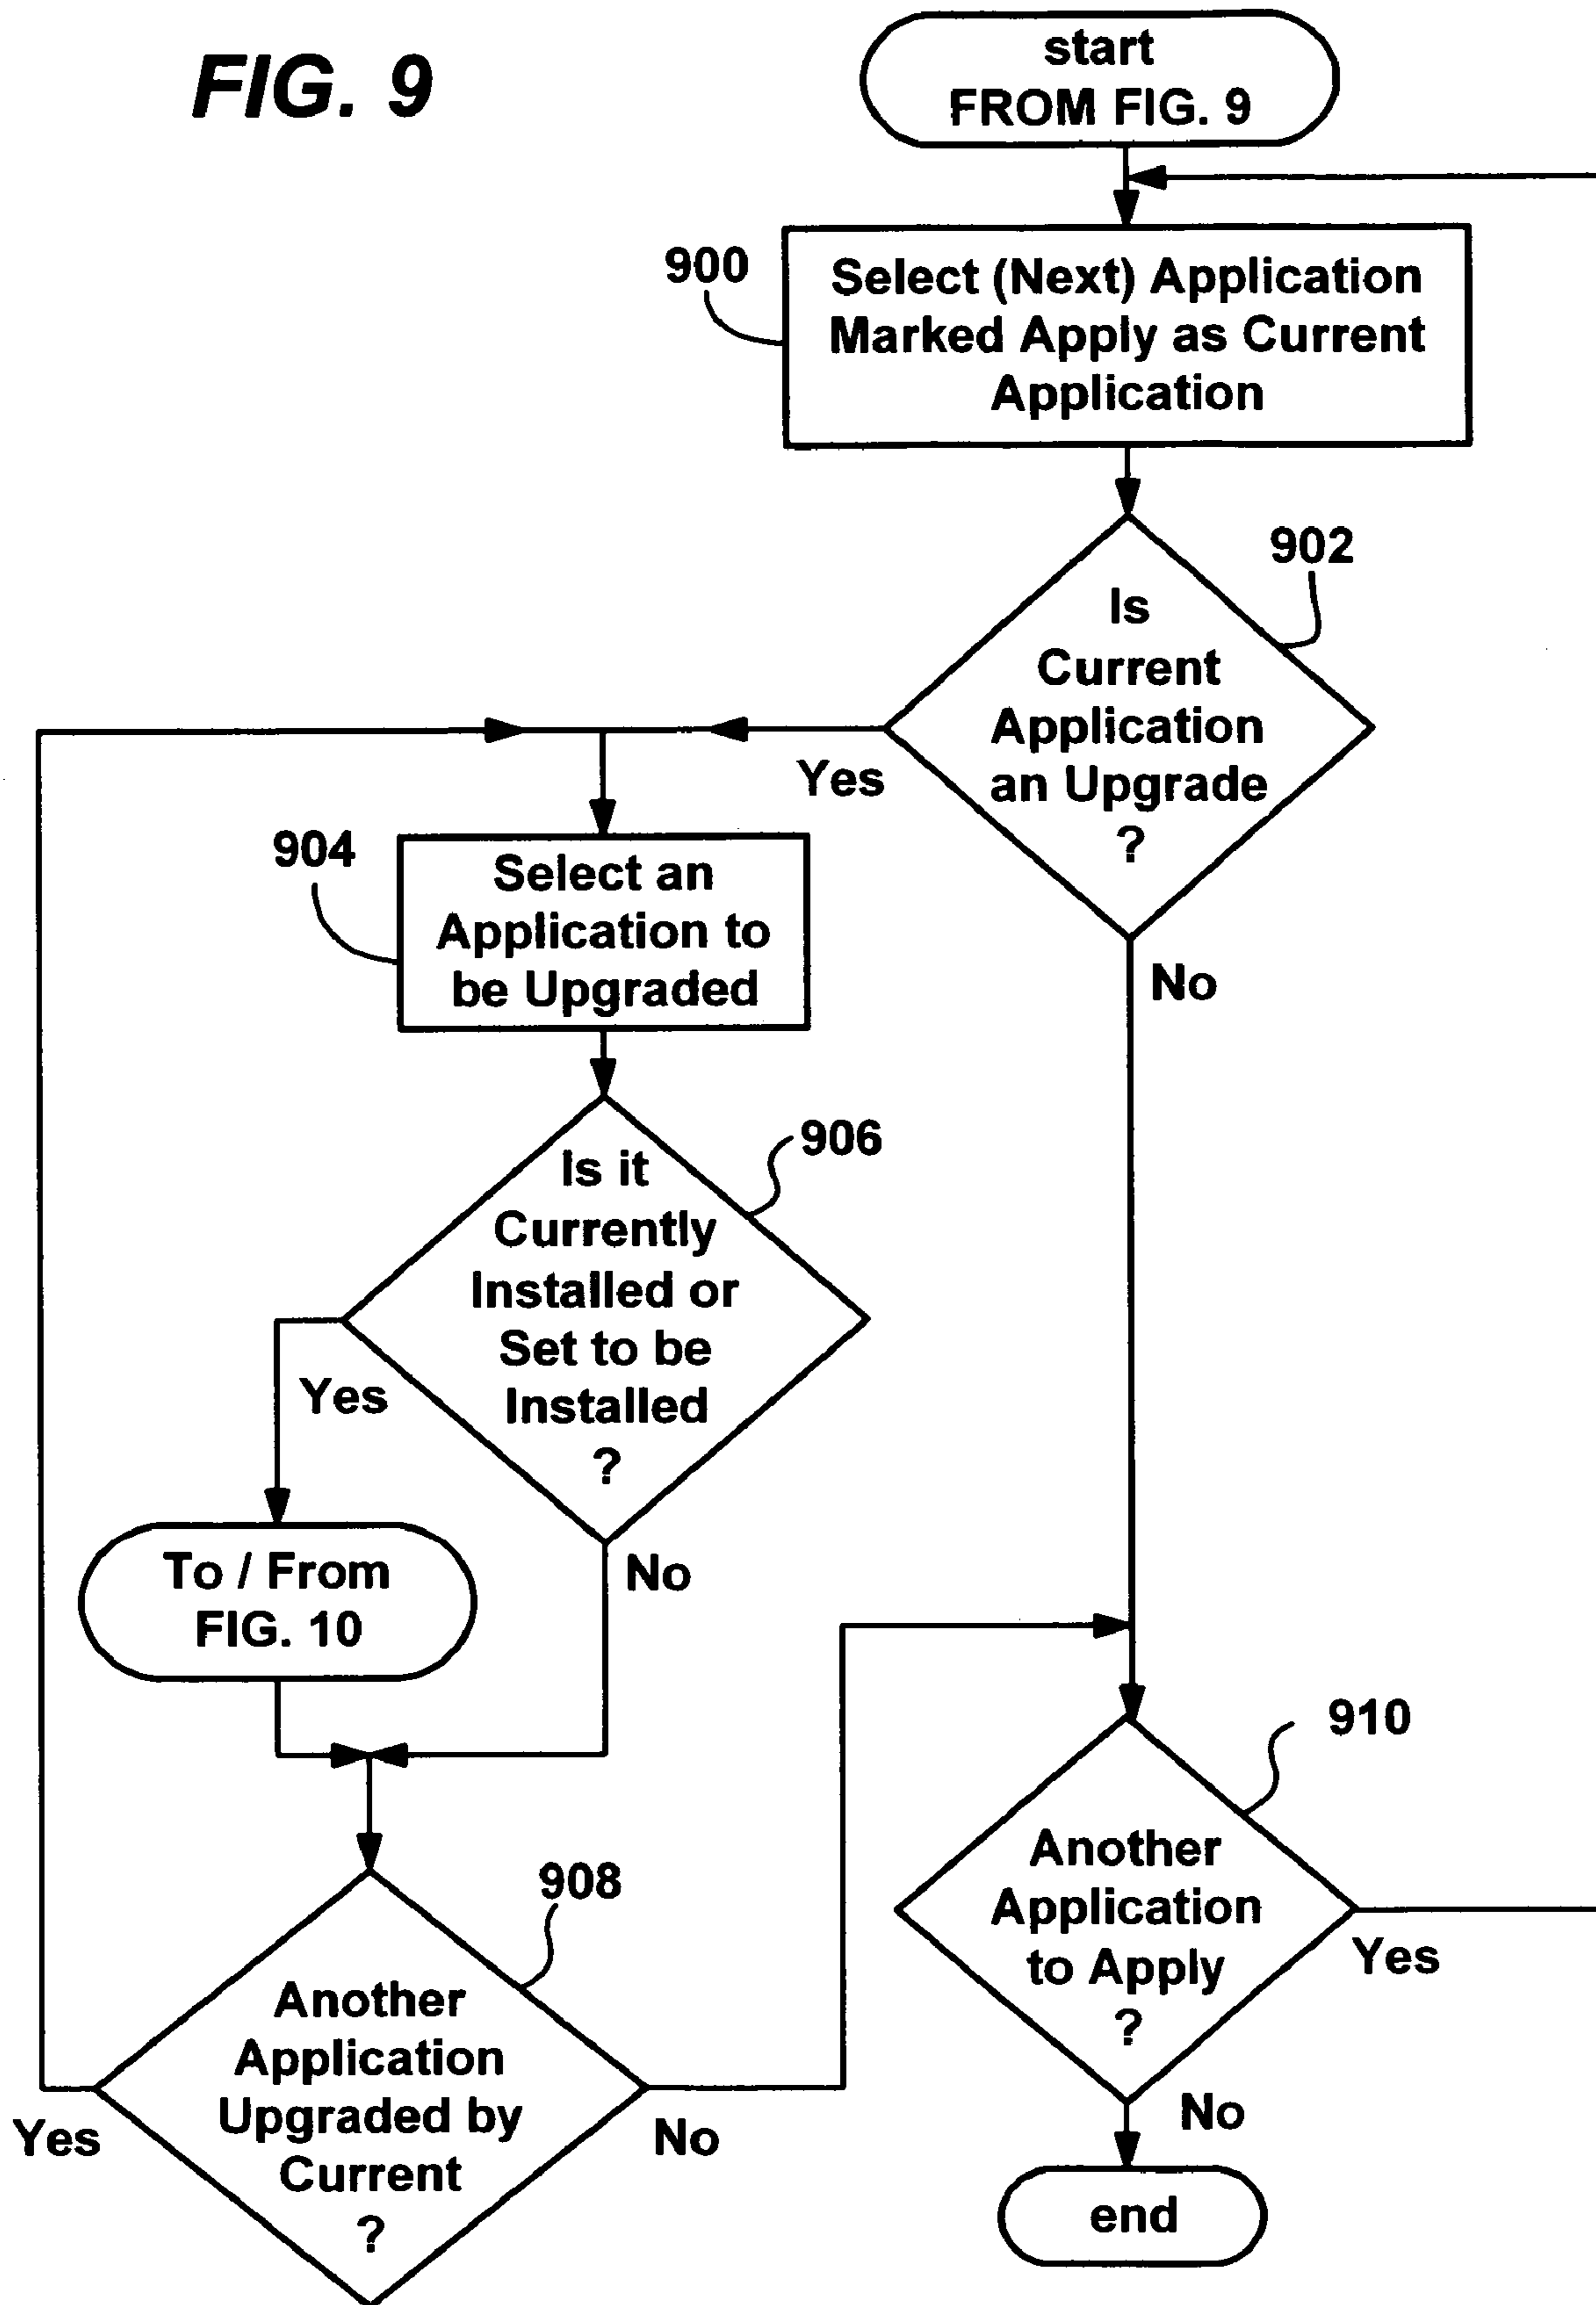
FIG. 9

start
FROM FIG. 9

900
Select (Next) Application Marked Apply as Current Application

902
Is Current Application an Upgrade ?

Yes

No

904
Select an Application to be Upgraded

906
Is it Currently Installed or Set to be Installed ?

Yes

No

To / From FIG. 10

908
Another Application Upgraded by Current ?

Yes

No

910
Another Application to Apply ?

Yes

No

end